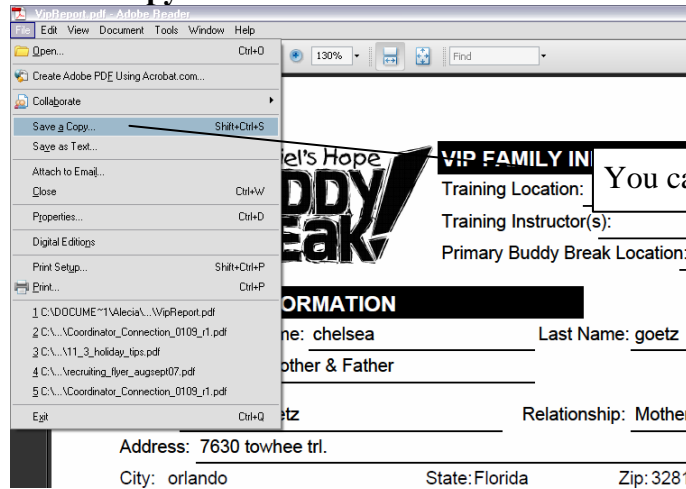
VipReport.pdf - Adobe Reader
File Edit View Document Tools Window Help

Open... Ctrl+O
Create Adobe PDF Using Acrobat.com...
Collaborate
Save a Copy... Shift+Ctrl+S
Save as Text...
Attach to Email...
Close Ctrl+W
Properties... Ctrl+D
Digital Editions
Print Setup... Shift+Ctrl+P
Print... Ctrl+P
1 C:\DOCUME~1\Alecia\...\VipReport.pdf
2 C:\...\Coordinator_Connection_0109_r1.pdf
3 C:\...\11_3_holiday_tips.pdf
4 C:\...\recruiting_flyer_augsept07.pdf
5 C:\...\Coordinator_Connection_0109_r1.pdf
Exit Ctrl+Q

130% Find

iel's Hope
DDY
eak!

VIP FAMILY IN
Training Location:
Training Instructor(s):
Primary Buddy Break Location:

You ca

ORMATION
ne: chelsea
Last Name: goetz
other & Father
etz
Relationship: Mother
Address: 7630 towhee trl.
City: orlando
State: Florida
Zip: 3281